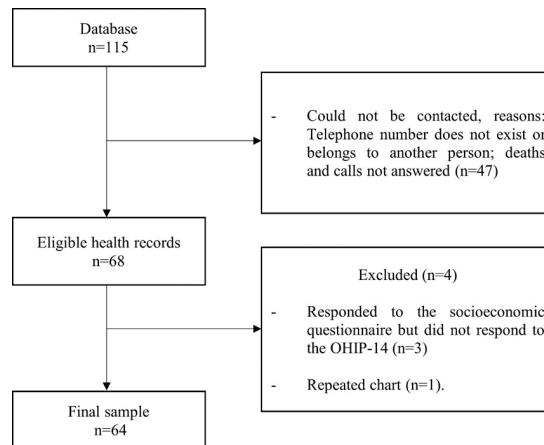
Database
n=115

- Could not be contacted, reasons: Telephone number does not exist or belongs to another person; deaths and calls not answered (n=47)

Eligible health records
n=68

Excluded (n=4)

- Responded to the socioeconomic questionnaire but did not respond to the OHIP-14 (n=3)

- Repeated chart (n=1).

Final sample
n=64